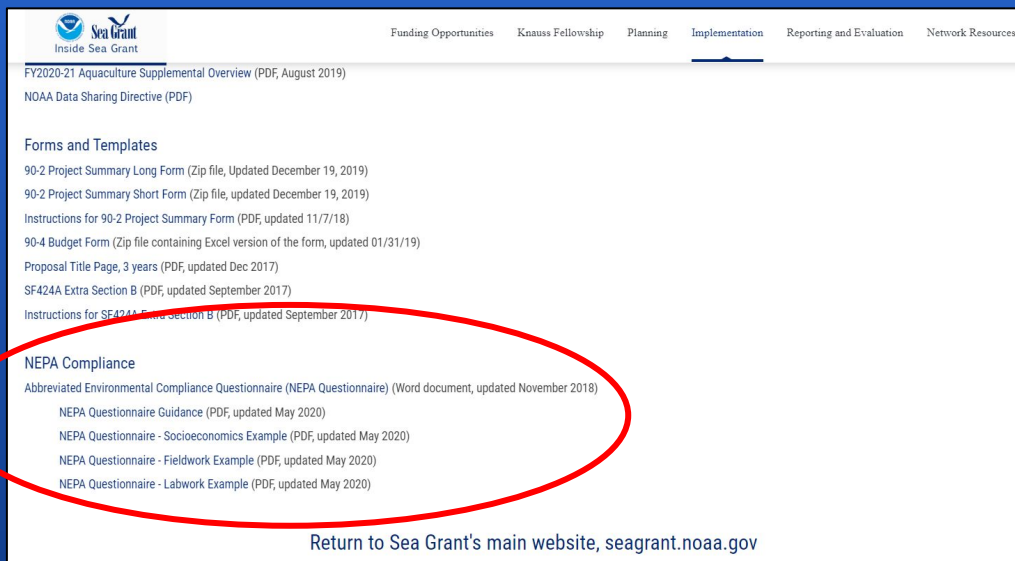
Sea Grant
Inside Sea Grant

Funding Opportunities Knauss Fellowship Planning Implementation Reporting and Evaluation Network Resources

FY2020-21 Aquaculture Supplemental Overview (PDF, August 2019)
NOAA Data Sharing Directive (PDF)

Forms and Templates

90-2 Project Summary Long Form (Zip file, Updated December 19, 2019)
90-2 Project Summary Short Form (Zip file, updated December 19, 2019)
Instructions for 90-2 Project Summary Form (PDF, updated 11/7/18)
90-4 Budget Form (Zip file containing Excel version of the form, updated 01/31/19)
Proposal Title Page, 3 years (PDF, updated Dec 2017)
SF424A Extra Section B (PDF, updated September 2017)
Instructions for SF424A Extra Section B (PDF, updated September 2017)

NEPA Compliance

Abbreviated Environmental Compliance Questionnaire (NEPA Questionnaire) (Word document, updated November 2018)
NEPA Questionnaire Guidance (PDF, updated May 2020)
NEPA Questionnaire - Socioeconomics Example (PDF, updated May 2020)
NEPA Questionnaire - Fieldwork Example (PDF, updated May 2020)
NEPA Questionnaire - Labwork Example (PDF, updated May 2020)

Return to Sea Grant's main website, seagrant.noaa.gov